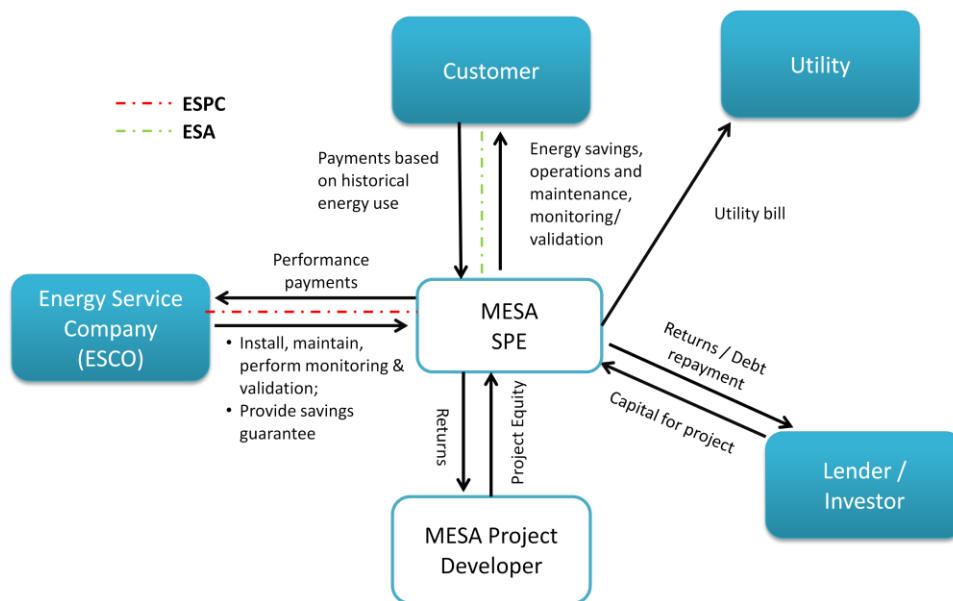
ESPC
ESA

Customer

Utility

Payments based on historical energy use

Energy savings, operations and maintenance, monitoring/ validation

Utility bill

Performance payments

Energy Service Company (ESCO)

MESA SPE

• Install, maintain, perform monitoring & validation;
• Provide savings guarantee

Returns

Project Equity

Returns / Debt repayment

Capital for project

Lender / Investor

MESA Project Developer